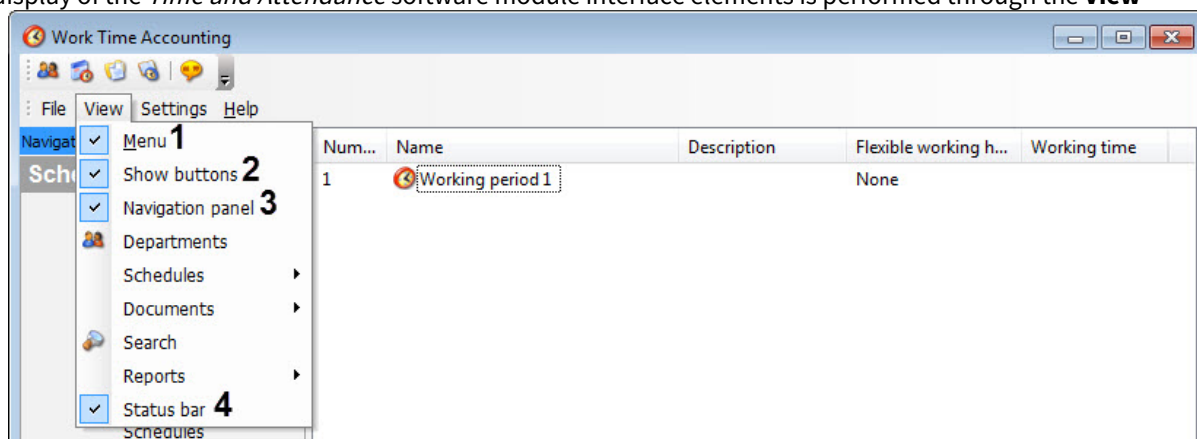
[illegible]isplay of the Time and Attendance software module interface elements is performed through the View

Work Time Accounting

File View Settings Help

Navigat

Sch

Menu 1
Show buttons 2
Navigation panel 3
Departments
Schedules
Documents
Search
Reports
Status bar 4

Schedules

| Num... | Name | Description | Flexible working h... | Working time |
|---|---|---|---|---|
| 1 | Working period 1 | | None | |